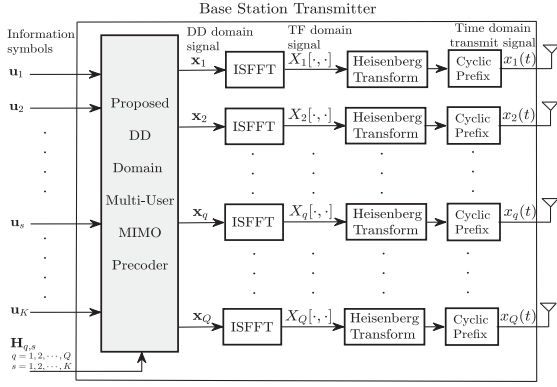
Base Station Transmitter

Information symbols

DD domain signal

TF domain signal

Time domain transmit signal

$\mathbf{u}_1$

$\mathbf{u}_2$

$\mathbf{u}_s$

$\mathbf{u}_K$

Proposed DD Domain Multi-User MIMO Precoder

$\mathbf{x}_1$ ISFFT $X_1[\cdot,\cdot]$ Heisenberg Transform Cyclic Prefix $x_1(t)$

$\mathbf{x}_2$ ISFFT $X_2[\cdot,\cdot]$ Heisenberg Transform Cyclic Prefix $x_2(t)$

$\mathbf{x}_q$ ISFFT $X_q[\cdot,\cdot]$ Heisenberg Transform Cyclic Prefix $x_q(t)$

$\mathbf{x}_Q$ ISFFT $X_Q[\cdot,\cdot]$ Heisenberg Transform Cyclic Prefix $x_Q(t)$

$\mathbf{H}_{q,s}$
$q = 1, 2, \cdots, Q$
$s = 1, 2, \cdots, K$